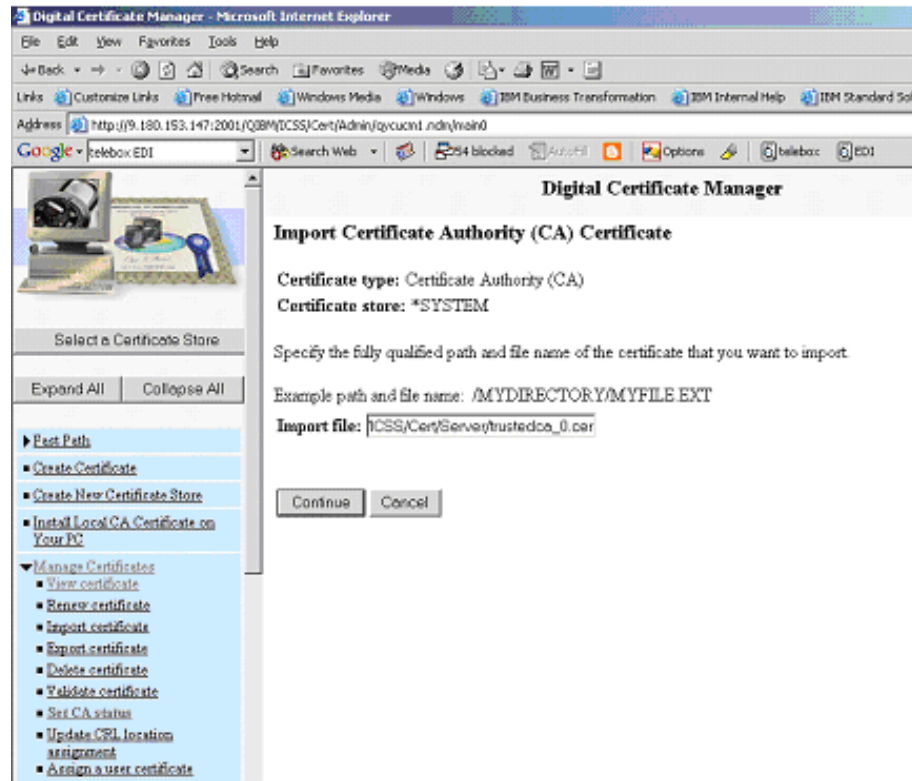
Digital Certificate Manager - Microsoft Internet Explorer

File Edit View Favorites Tools Help

Back · → · Search Favorites Media

Links Customize Links Free Hotmail Windows Media Windows IBM Business Transformation IBM Internal Help IBM Standard Sol

Address http://9.180.153.147:2001/QIBM/ICSS/Cert/Admin/qycucm1.ndm/main0

Google · telebox EDI Search Web · 54 blocked AutoFill Options telebox EDI

Select a Certificate Store

Expand All Collapse All

▸ Fast Path
▪ Create Certificate
▪ Create New Certificate Store
▪ Install Local CA Certificate on Your PC
▾ Manage Certificates
▪ View certificate
▪ Renew certificate
▪ Import certificate
▪ Export certificate
▪ Delete certificate
▪ Validate certificate
▪ Set CA status
▪ Update CRL location assignment
▪ Assign a user certificate

Digital Certificate Manager

Import Certificate Authority (CA) Certificate

Certificate type: Certificate Authority (CA)
Certificate store: *SYSTEM

Specify the fully qualified path and file name of the certificate that you want to import.

Example path and file name: /MYDIRECTORY/MYFILE.EXT

Import file: ICSS/Cert/Server/trustedca_0.cer

Continue Cancel